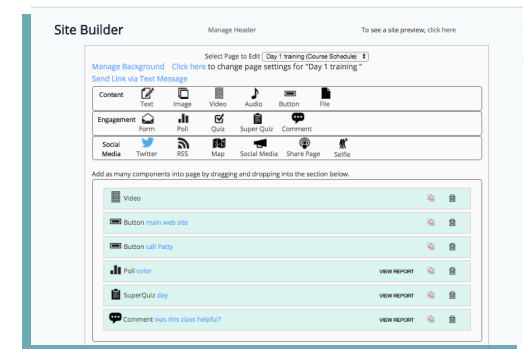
Site Builder

Manage Header

To see a site preview, click here

Select Page to Edit Day 1 training (Course Schedule)

Manage Background Click here to change page settings for "Day 1 training "

Send Link via Text Message

Content Text Image Video Audio Button File

Engagement Form Poll Quiz Super Quiz Comment

Social Media Twitter RSS Map Social Media Share Page Selfie

Add as many components into page by dragging and dropping into the section below.

Video

Button main web site

Button call Patty

Poll color VIEW REPORT

SuperQuiz day VIEW REPORT

Comment was this class helpful? VIEW REPORT